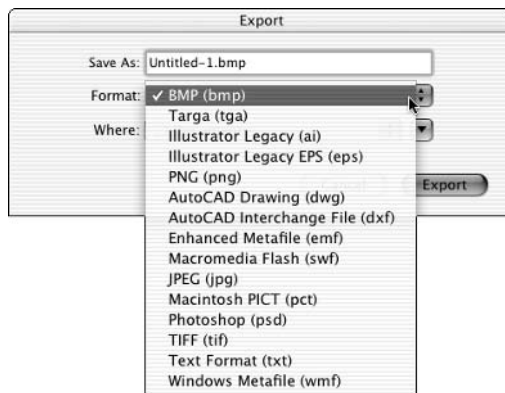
Export

Save As: Untitled-1.bmp

Format: ✓ BMP (bmp)
Targa (tga)
Illustrator Legacy (ai)
Illustrator Legacy EPS (eps)
PNG (png)
AutoCAD Drawing (dwg)
AutoCAD Interchange File (dxf)
Enhanced Metafile (emf)
Macromedia Flash (swf)
JPEG (jpg)
Macintosh PICT (pct)
Photoshop (psd)
TIFF (tif)
Text Format (txt)
Windows Metafile (wmf)

Where:

Export